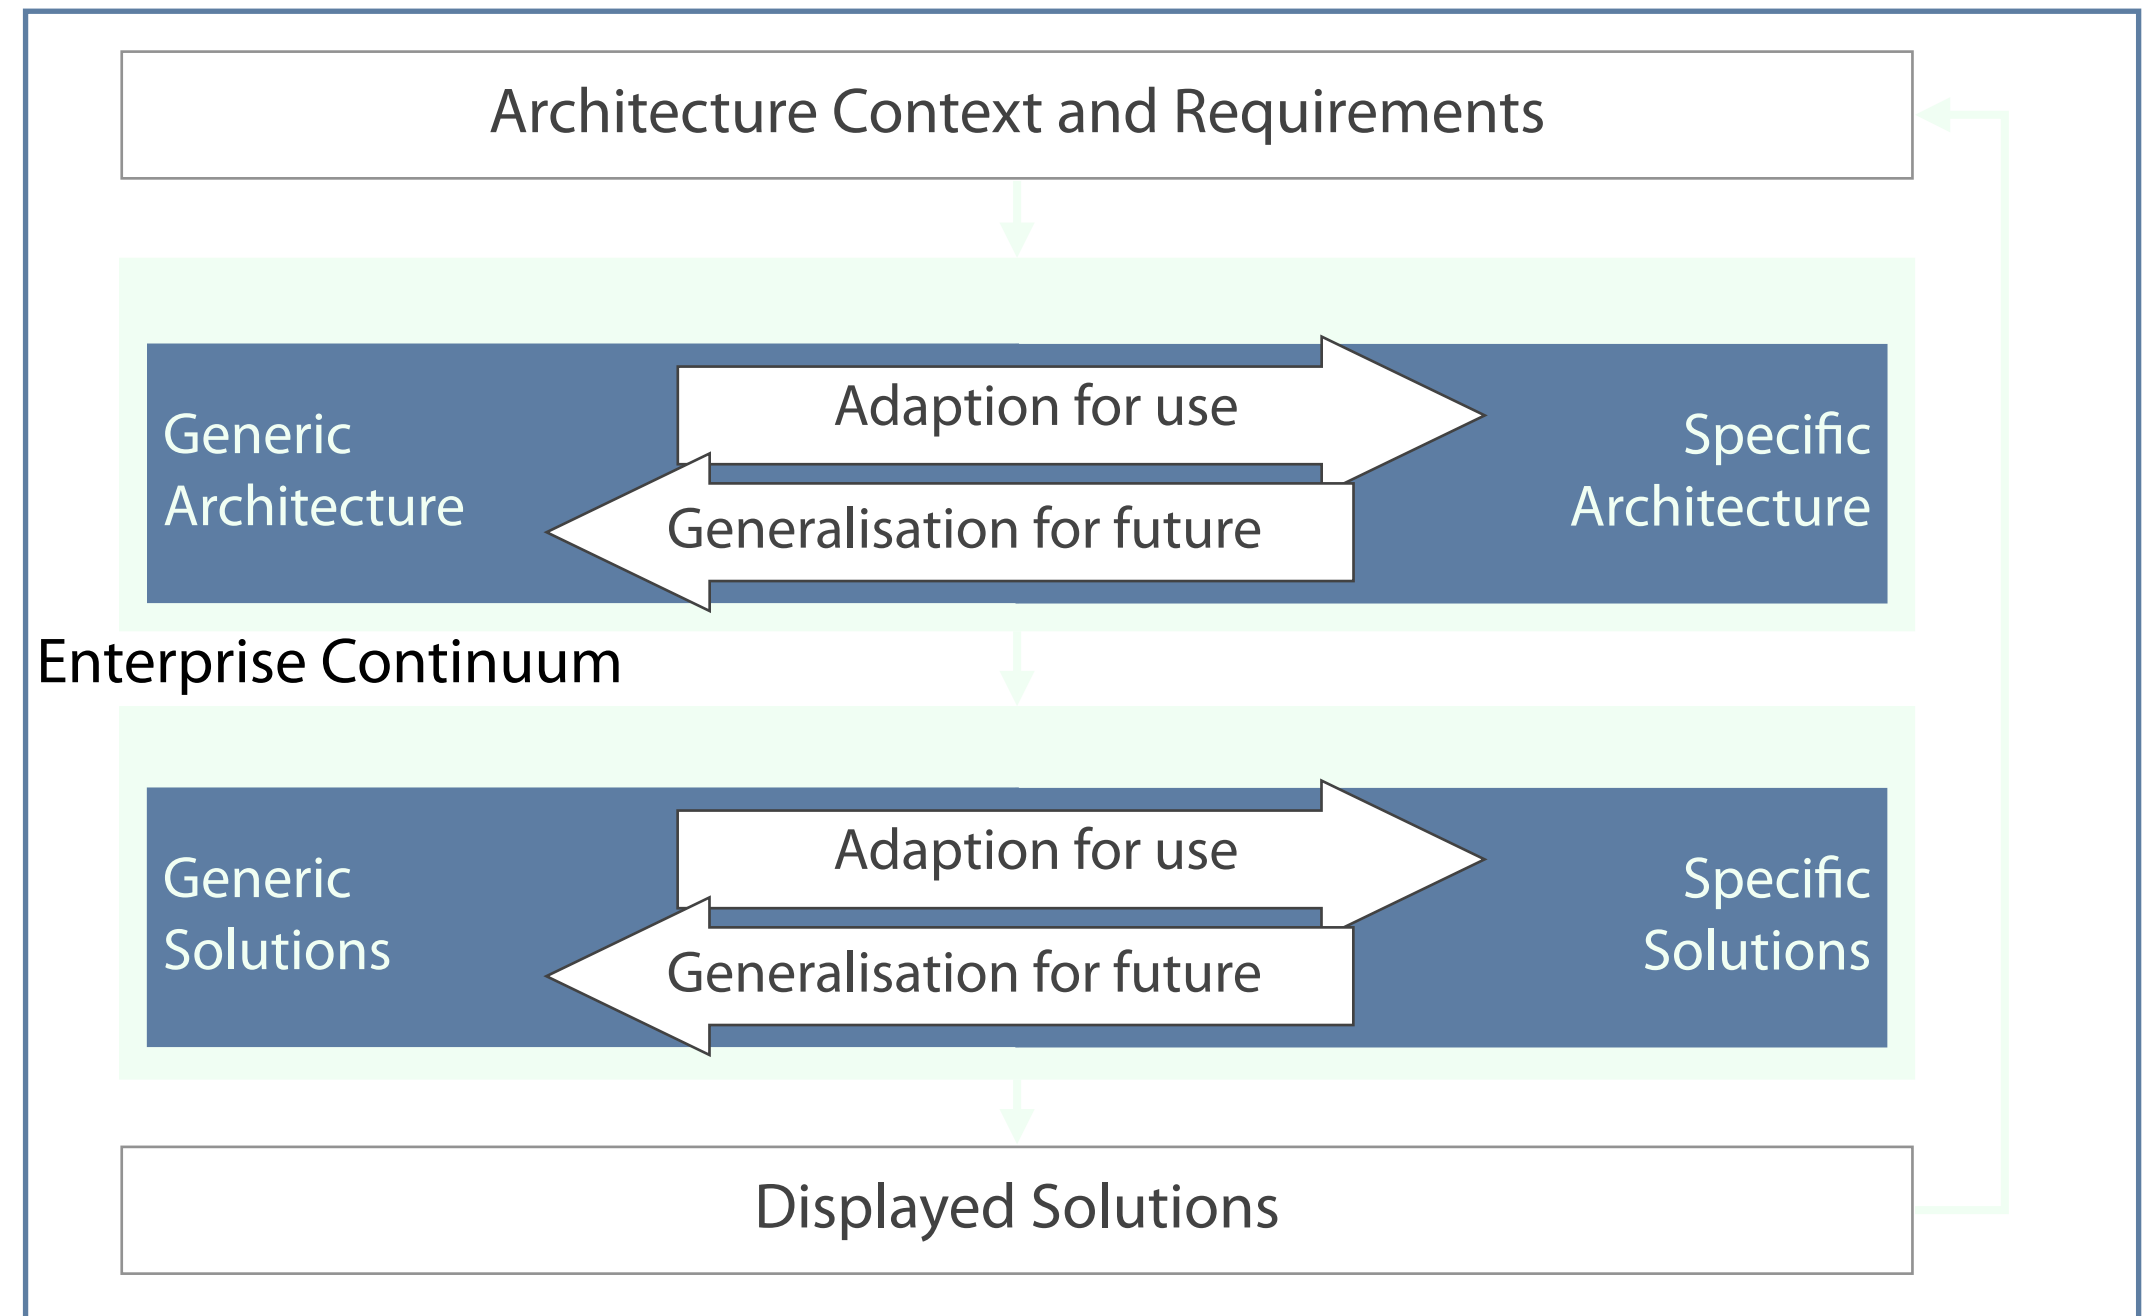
Architecture Context and Requirements

Generic Architecture

Adaption for use

Generalisation for future

Specific Architecture

Enterprise Continuum

Generic Solutions

Adaption for use

Generalisation for future

Specific Solutions

Displayed Solutions